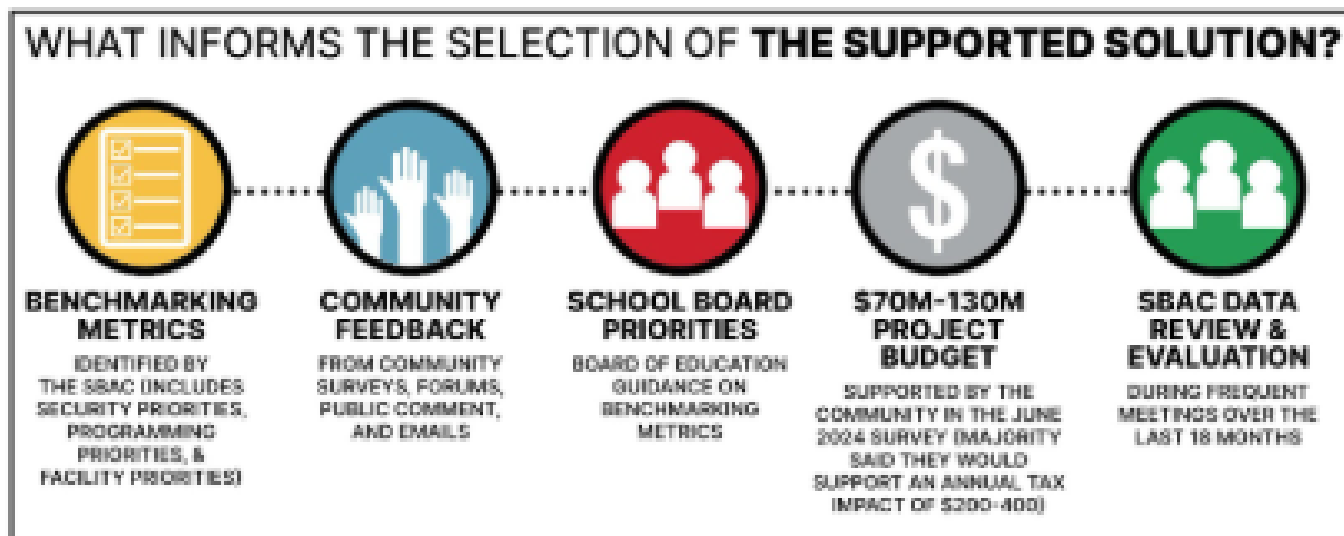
WHAT INFORMS THE SELECTION OF **THE SUPPORTED SOLUTION?**

**BENCHMARKING METRICS**
IDENTIFIED BY THE SBAC (INCLUDES SECURITY PRIORITIES, PROGRAMMING PRIORITIES, & FACILITY PRIORITIES)

**COMMUNITY FEEDBACK**
FROM COMMUNITY SURVEYS, FORUMS, PUBLIC COMMENT, AND EMAILS

**SCHOOL BOARD PRIORITIES**
BOARD OF EDUCATION GUIDANCE ON BENCHMARKING METRICS

**\$70M-130M PROJECT BUDGET**
SUPPORTED BY THE COMMUNITY IN THE JUNE 2024 SURVEY (MAJORITY SAID THEY WOULD SUPPORT AN ANNUAL TAX IMPACT OF \$200-400)

**SBAC DATA REVIEW & EVALUATION**
DURING FREQUENT MEETINGS OVER THE LAST 18 MONTHS